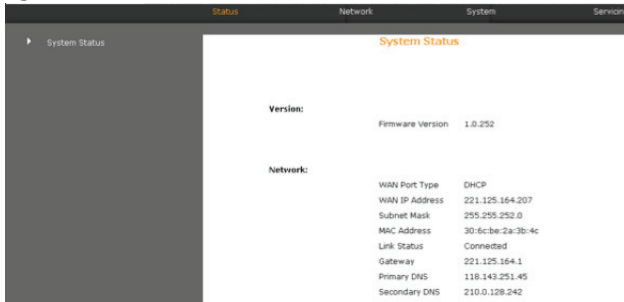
Status Network System Servion

System Status

System Status

Version:

Firmware Version 1.0.252

Network:

| | |
|---|---|
| WAN Port Type | DHCP |
| WAN IP Address | 221.125.164.207 |
| Subnet Mask | 255.255.252.0 |
| MAC Address | 30:6c:be:2a:3b:4c |
| Link Status | Connected |
| Gateway | 221.125.164.1 |
| Primary DNS | 118.143.251.45 |
| Secondary DNS | 210.0.128.242 |